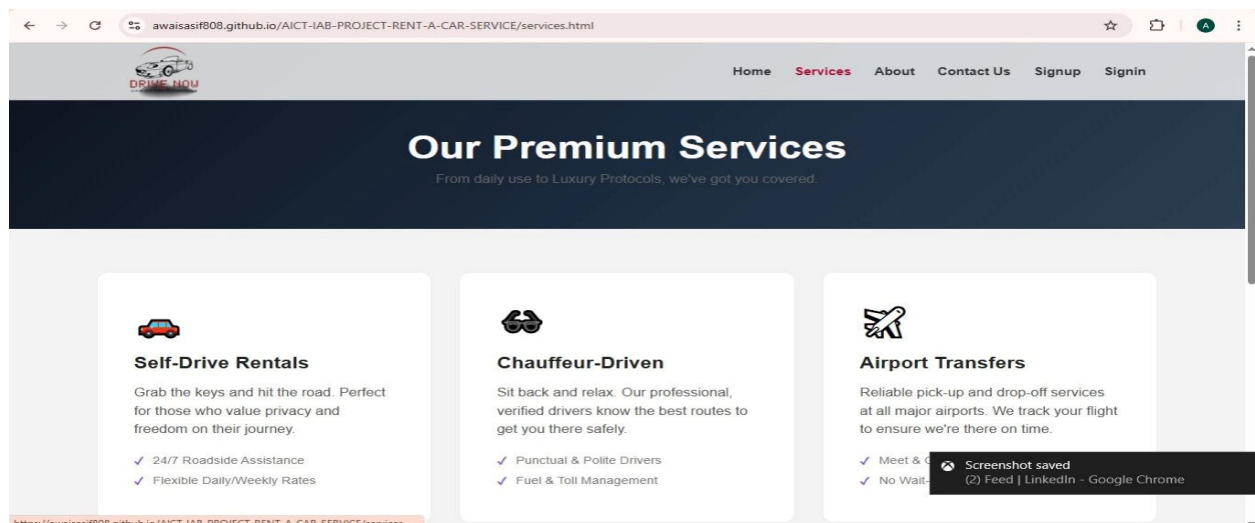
awaisasif808.github.io/AICT-IAB-PROJECT-RENT-A-CAR-SERVICE/services.html

A

DRIVE NOU

Home Services About Contact Us Signup Signin

Our Premium Services

From daily use to Luxury Protocols, we've got you covered.

Self-Drive Rentals

Grab the keys and hit the road. Perfect for those who value privacy and freedom on their journey.

✓ 24/7 Roadside Assistance
✓ Flexible Daily/Weekly Rates

Chauffeur-Driven

Sit back and relax. Our professional, verified drivers know the best routes to get you there safely.

✓ Punctual & Polite Drivers
✓ Fuel & Toll Management

Airport Transfers

Reliable pick-up and drop-off services at all major airports. We track your flight to ensure we're there on time.

✓ Meet & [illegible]
✓ No Wait-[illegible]

Screenshot saved
(2) Feed | LinkedIn - Google Chrome

https://awaisasif808.github.io/AICT-IAB-PROJECT-RENT-A-CAR-SERVICE/services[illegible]